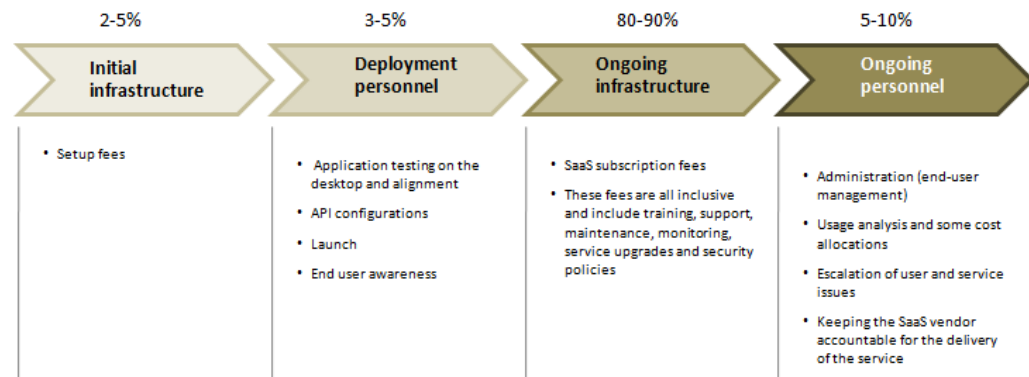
2-5%

Initial infrastructure

3-5%

Deployment personnel

80-90%

Ongoing infrastructure

5-10%

Ongoing personnel

• Setup fees

• Application testing on the desktop and alignment
• API configurations
• Launch
• End user awareness

• SaaS subscription fees
• These fees are all inclusive and include training, support, maintenance, monitoring, service upgrades and security policies

• Administration (end-user management)
• Usage analysis and some cost allocations
• Escalation of user and service issues
• Keeping the SaaS vendor accountable for the delivery of the service